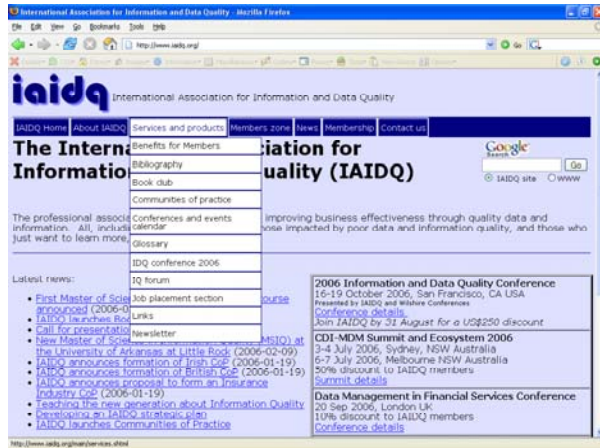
International Association for Information and Data Quality - Mozilla Firefox

File Edit View Go Bookmarks Tools Help

http://www.iaidq.org/

iaidq International Association for Information and Data Quality

IAIDQ Home | About IAIDQ | Services and products | Members zone | News | Membership | Contact us

The Intern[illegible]iation for Information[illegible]uality (IAIDQ)

Google Search
Go
IAIDQ site WWW

Benefits for Members
Bibliography
Book club
Communities of practice
Conferences and events calendar
Glossary
IDQ conference 2006
IQ forum
Job placement section
Links
Newsletter

The professional associ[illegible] improving business effectiveness through quality data and information. All, includi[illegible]ose impacted by poor data and information quality, and those who just want to learn more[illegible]

Latest news:

- First Master of Scie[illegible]ourse announced (2006-0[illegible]
- IAIDQ launches Ro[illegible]
- Call for presentatio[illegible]
- New Master of Scie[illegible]MSIQ) at the University of Arkansas at Little Rock (2006-02-09)
- IAIDQ announces formation of Irish CoP (2006-01-19)
- IAIDQ announces formation of British CoP (2006-01-19)
- IAIDQ announces proposal to form an Insurance Industry CoP (2006-01-19)
- Teaching the new generation about Information Quality
- Developing an IAIDQ strategic plan
- IAIDQ launches Communities of Practice

2006 Information and Data Quality Conference
16-19 October 2006, San Francisco, CA USA
Presented by IAIDQ and Wilshire Conferences
Conference details
Join IAIDQ by 31 August for a US$250 discount

CDI-MDM Summit and Ecosystem 2006
3-4 July 2006, Sydney, NSW Australia
6-7 July 2006, Melbourne NSW Australia
50% discount to IAIDQ members
Summit details

Data Management in Financial Services Conference
20 Sep 2006, London UK
10% discount to IAIDQ members
Conference details

http://www.iaidq.org/main/services.shtml